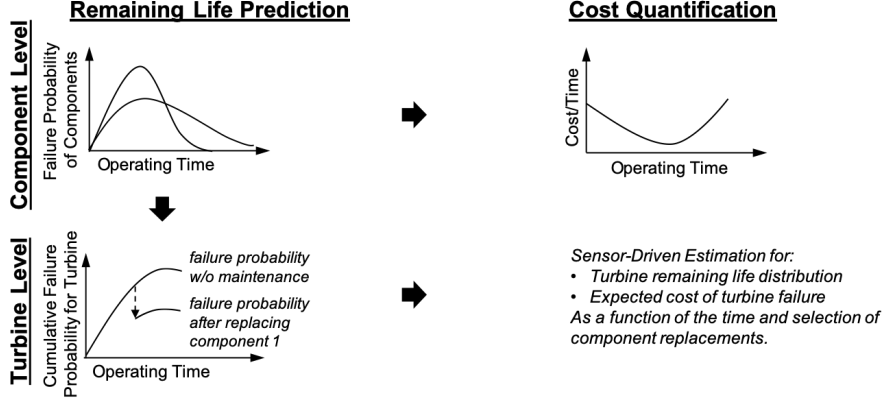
Remaining Life Prediction

Cost Quantification

Component Level

Failure Probability of Components

Operating Time

Cost/Time

Operating Time

Turbine Level

Cumulative Failure Probability for Turbine

failure probability w/o maintenance

failure probability after replacing component 1

Operating Time

Sensor-Driven Estimation for:
• Turbine remaining life distribution
• Expected cost of turbine failure
As a function of the time and selection of component replacements.